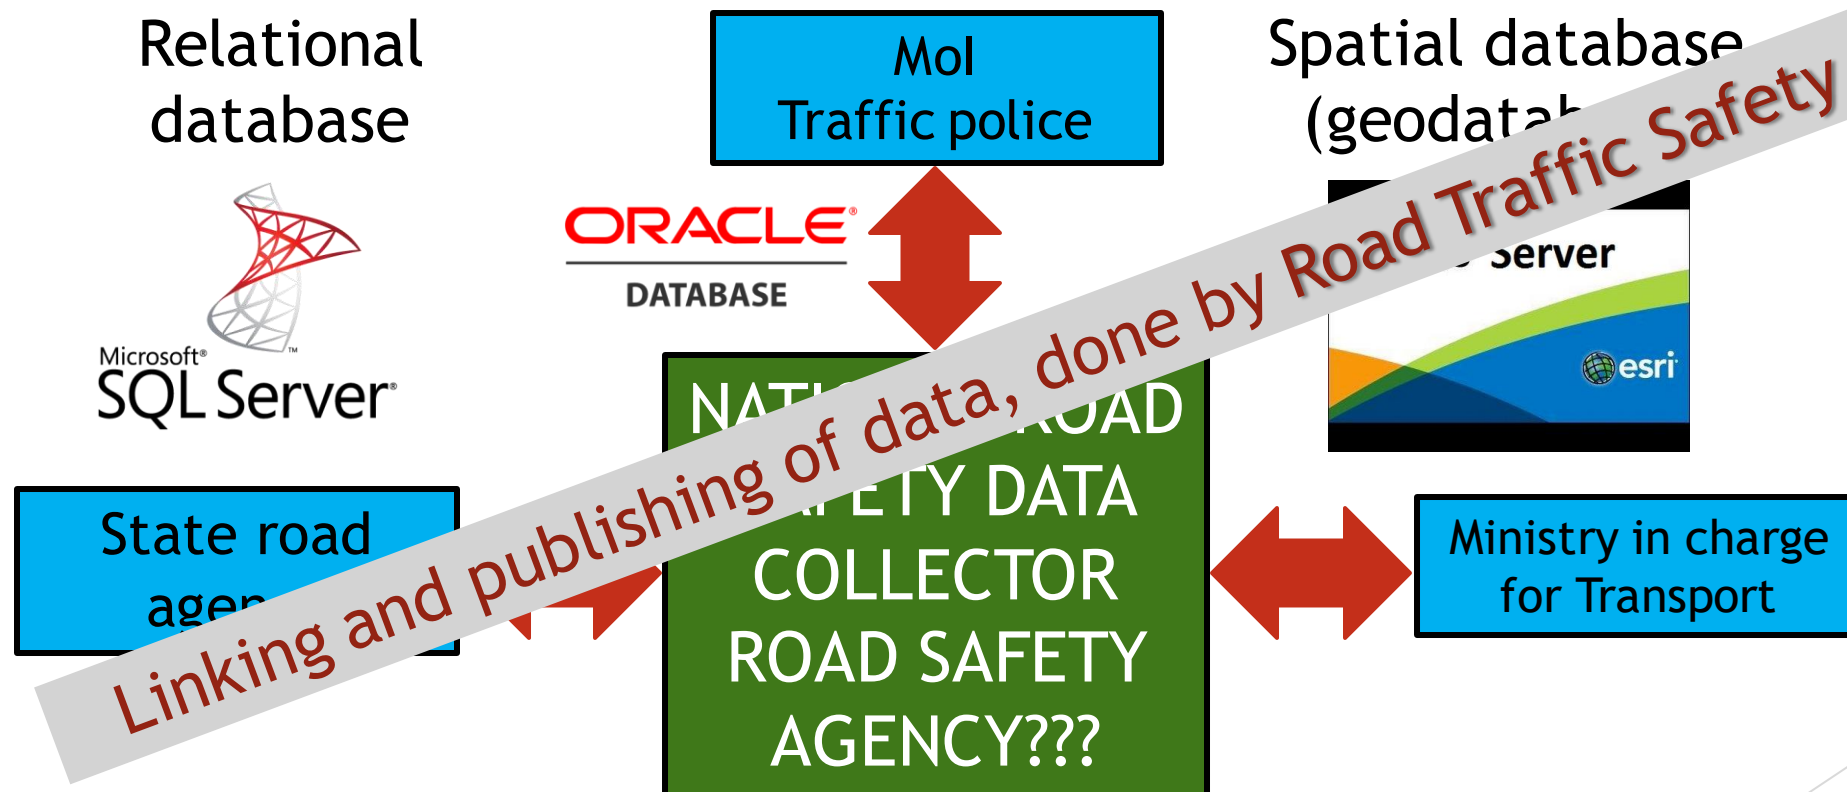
Relational database

MoI
Traffic police

Spatial database (geodata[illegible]

Microsoft SQL Server

ORACLE DATABASE

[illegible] Server

esri

NATI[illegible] ROAD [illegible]ETY DATA COLLECTOR ROAD SAFETY AGENCY???

State road agen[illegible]

Ministry in charge for Transport

Linking and publishing of data, done by Road Traffic Safety